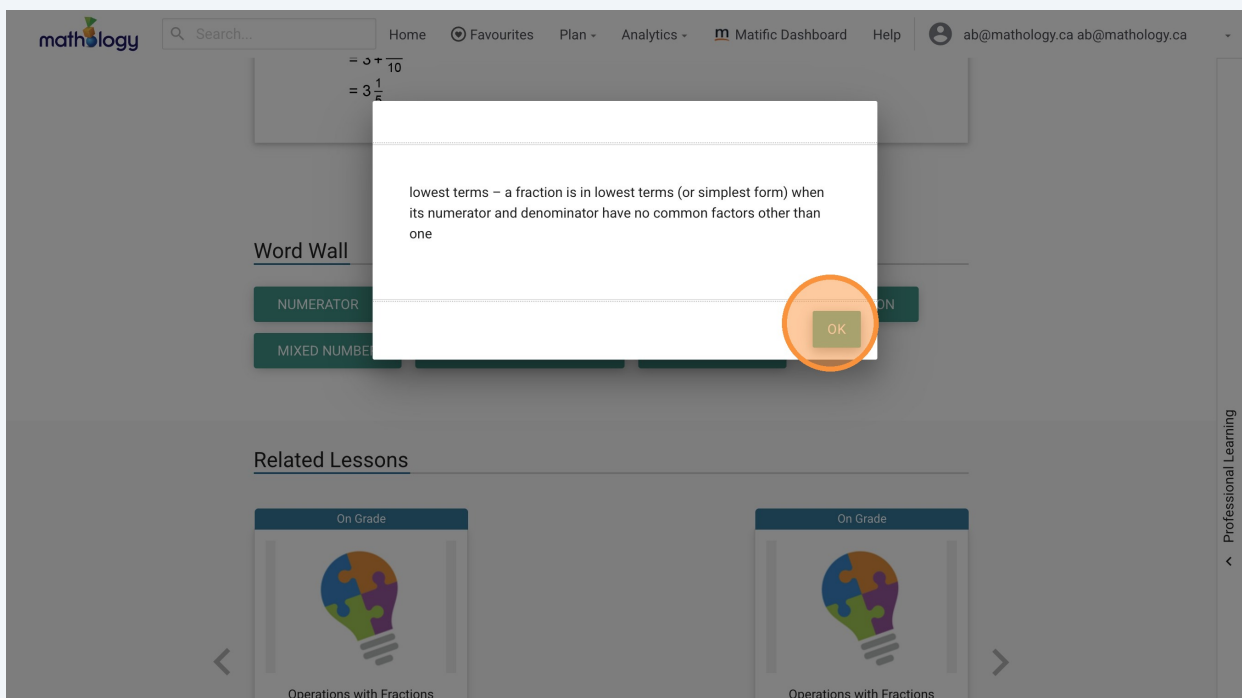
mathology

Search...

Home Favourites Plan Analytics Matific Dashboard Help ab@mathology.ca ab@mathology.ca

$= 3 + \frac{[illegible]}{10}$

$= 3\frac{1}{5}$

lowest terms – a fraction is in lowest terms (or simplest form) when its numerator and denominator have no common factors other than one

OK

Word Wall

NUMERATOR

ON

MIXED NUMBE

Related Lessons

On Grade

Operations with Fractions

On Grade

Operations with Fractions

Professional Learning